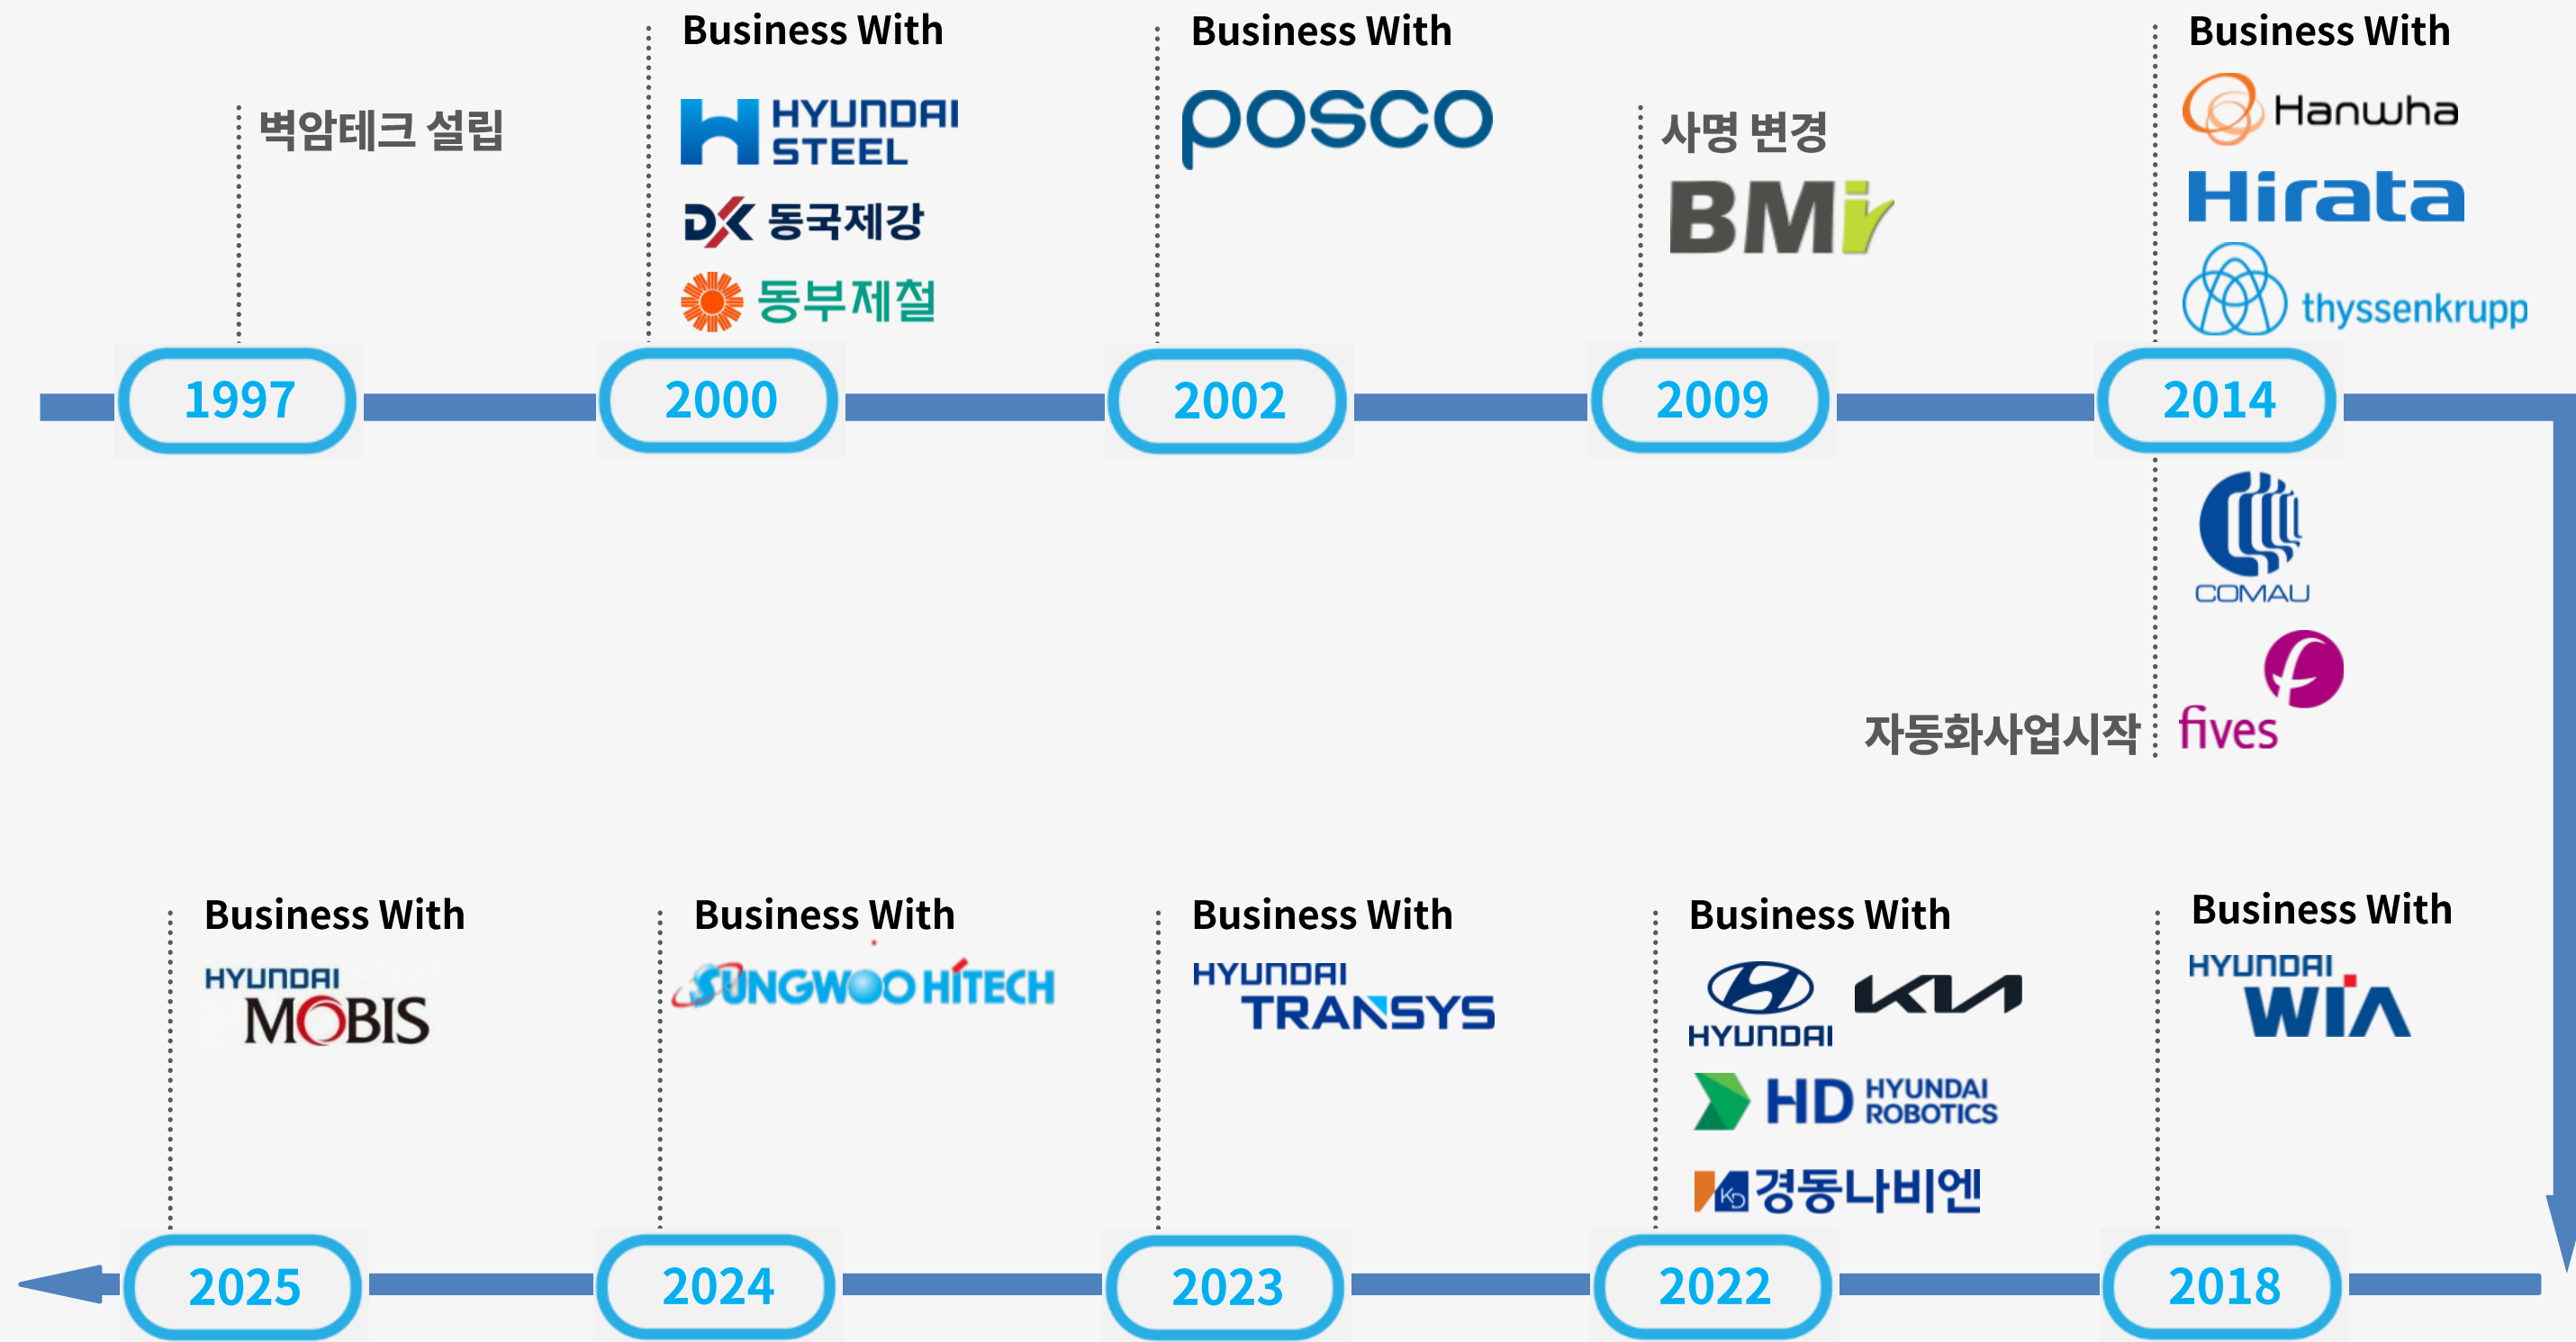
벽암테크 설립

1997

Business With

HYUNDAI STEEL

DK 동국제강

동부제철

2000

Business With

posco

2002

사명 변경

BMi

2009

Business With

Hanwha

Hirata

thyssenkrupp

2014

COMAU

자동화사업시작

fives

Business With

HYUNDAI WIA

2018

Business With

HYUNDAI

KIA

HD HYUNDAI ROBOTICS

경동나비엔

2022

Business With

HYUNDAI TRANSYS

2023

Business With

SUNGWOO HITECH

2024

Business With

HYUNDAI MOBIS

2025